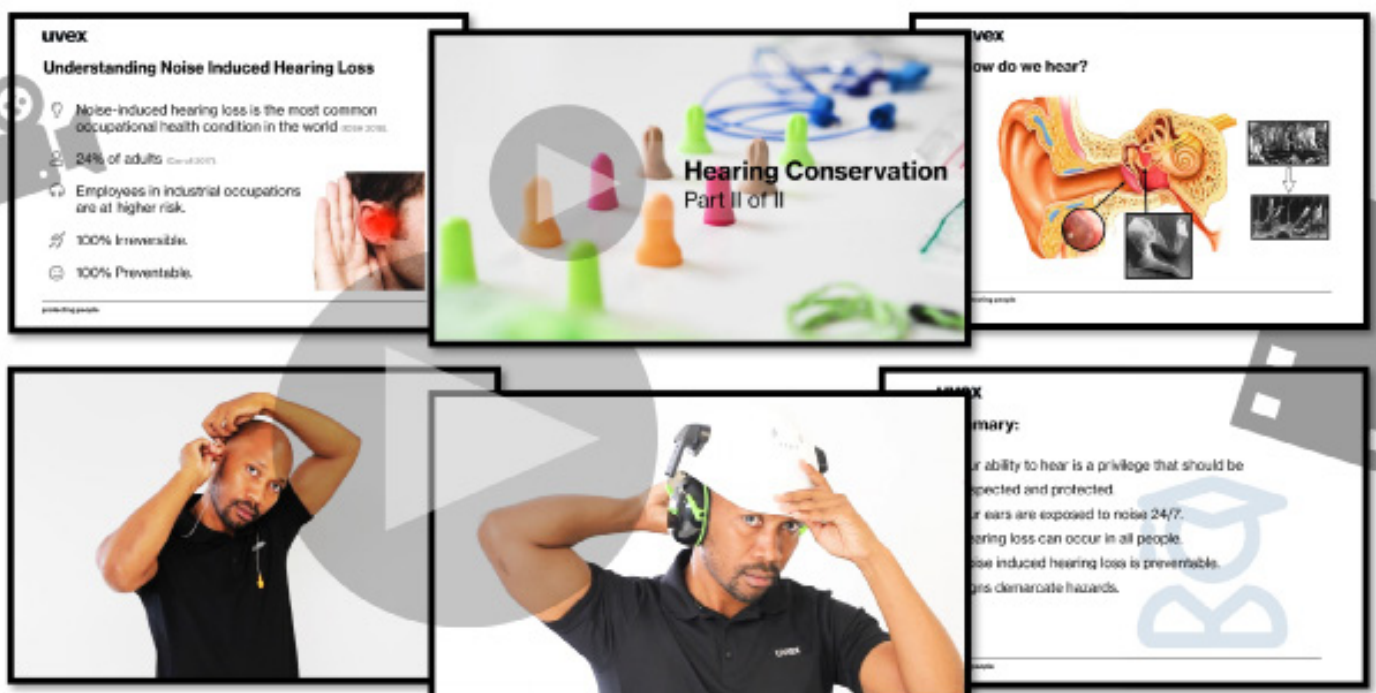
uvex

Understanding Noise Induced Hearing Loss

Noise-induced hearing loss is the most common occupational health condition in the world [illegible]

24% of adults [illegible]

Employees in industrial occupations are at higher risk.

100% Irreversible.

100% Preventable.

protecting people

Hearing Conservation
Part II of II

uvex

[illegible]ow do we hear?

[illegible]ting people

uvex

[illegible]mary:

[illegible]r ability to hear is a privilege that should be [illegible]pected and protected.

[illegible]r ears are exposed to noise 24/7.

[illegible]aring loss can occur in all people.

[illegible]se induced hearing loss is preventable.

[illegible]gns demarcate hazards.

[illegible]eople

uvex